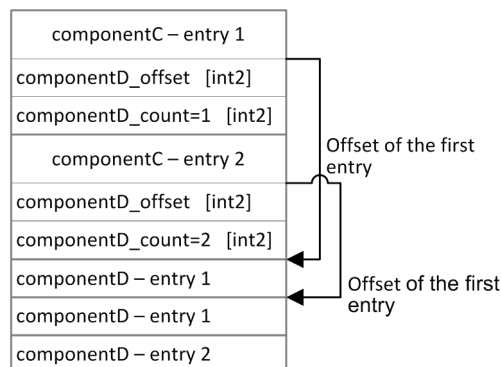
componentC – entry 1

componentD_offset [int2]

componentD_count=1 [int2]

componentC – entry 2

componentD_offset [int2]

componentD_count=2 [int2]

componentD – entry 1

componentD – entry 1

componentD – entry 2

Offset of the first entry

Offset of the first entry